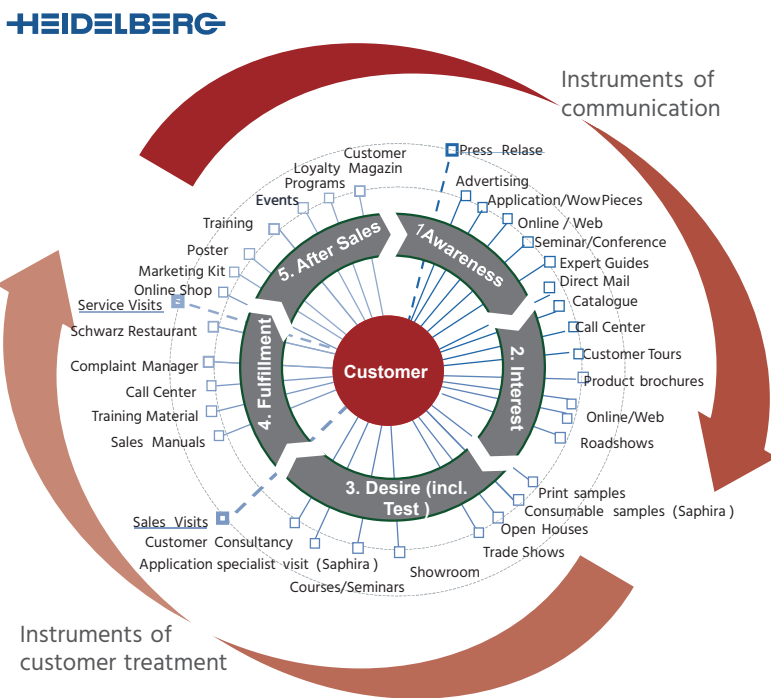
HEIDELBERG

Instruments of communication

Instruments of customer treatment

Customer

1. Awareness

2. Interest

3. Desire (incl. Test )

4. Fulfillment

5. After Sales

Press Relase
Advertising
Application/WowPieces
Online / Web
Seminar/Conference
Expert Guides
Direct Mail
Catalogue
Call Center
Customer Tours
Product brochures
Online/Web
Roadshows

Print samples
Consumable samples (Saphira )
Open Houses
Trade Shows
Showroom
Courses/Seminars
Application specialist visit (Saphira )
Customer Consultancy
Sales Visits

Sales Manuals
Training Material
Call Center
Complaint Manager
Schwarz Restaurant
Service Visits
Online Shop
Marketing Kit
Poster
Training
Events
Loyalty Programs
Customer Magazin